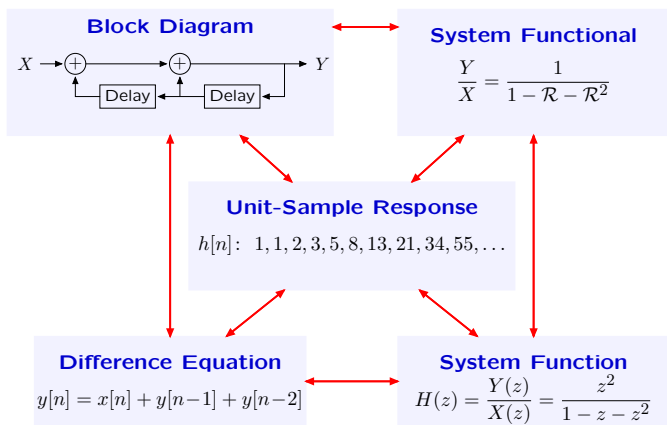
Block Diagram

$X$ + + $Y$

Delay Delay

System Functional

$\frac{Y}{X} = \frac{1}{1-\mathcal{R}-\mathcal{R}^2}$

Unit-Sample Response

$h[n]: \ 1, 1, 2, 3, 5, 8, 13, 21, 34, 55, \ldots$

Difference Equation

$y[n] = x[n] + y[n-1] + y[n-2]$

System Function

$H(z) = \frac{Y(z)}{X(z)} = \frac{z^2}{1-z-z^2}$